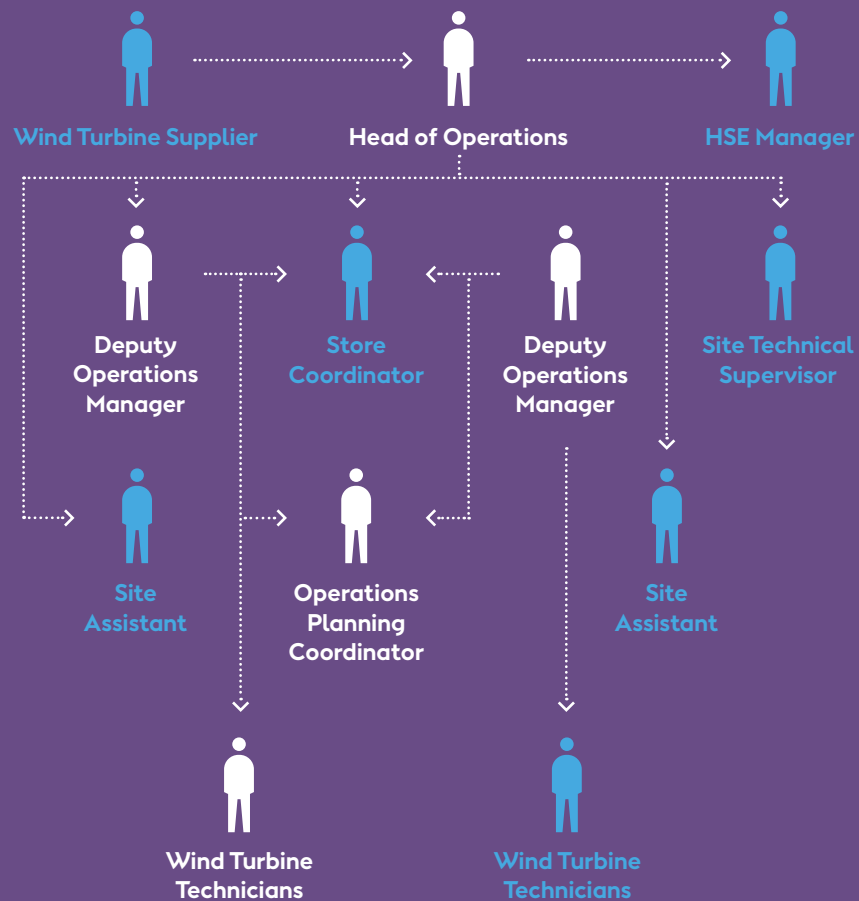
Wind Turbine Supplier

Head of Operations

HSE Manager

Deputy Operations Manager

Store Coordinator

Deputy Operations Manager

Site Technical Supervisor

Site Assistant

Operations Planning Coordinator

Site Assistant

Wind Turbine Technicians

Wind Turbine Technicians